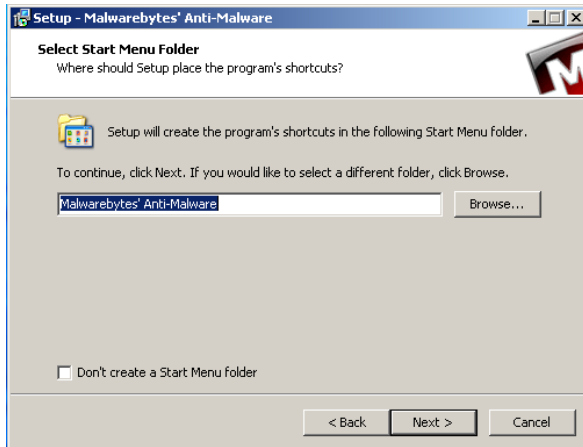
Setup - Malwarebytes' Anti-Malware

Select Start Menu Folder
Where should Setup place the program's shortcuts?

Setup will create the program's shortcuts in the following Start Menu folder.

To continue, click Next. If you would like to select a different folder, click Browse.

Malwarebytes' Anti-Malware

Browse...

Don't create a Start Menu folder

< Back

Next >

Cancel